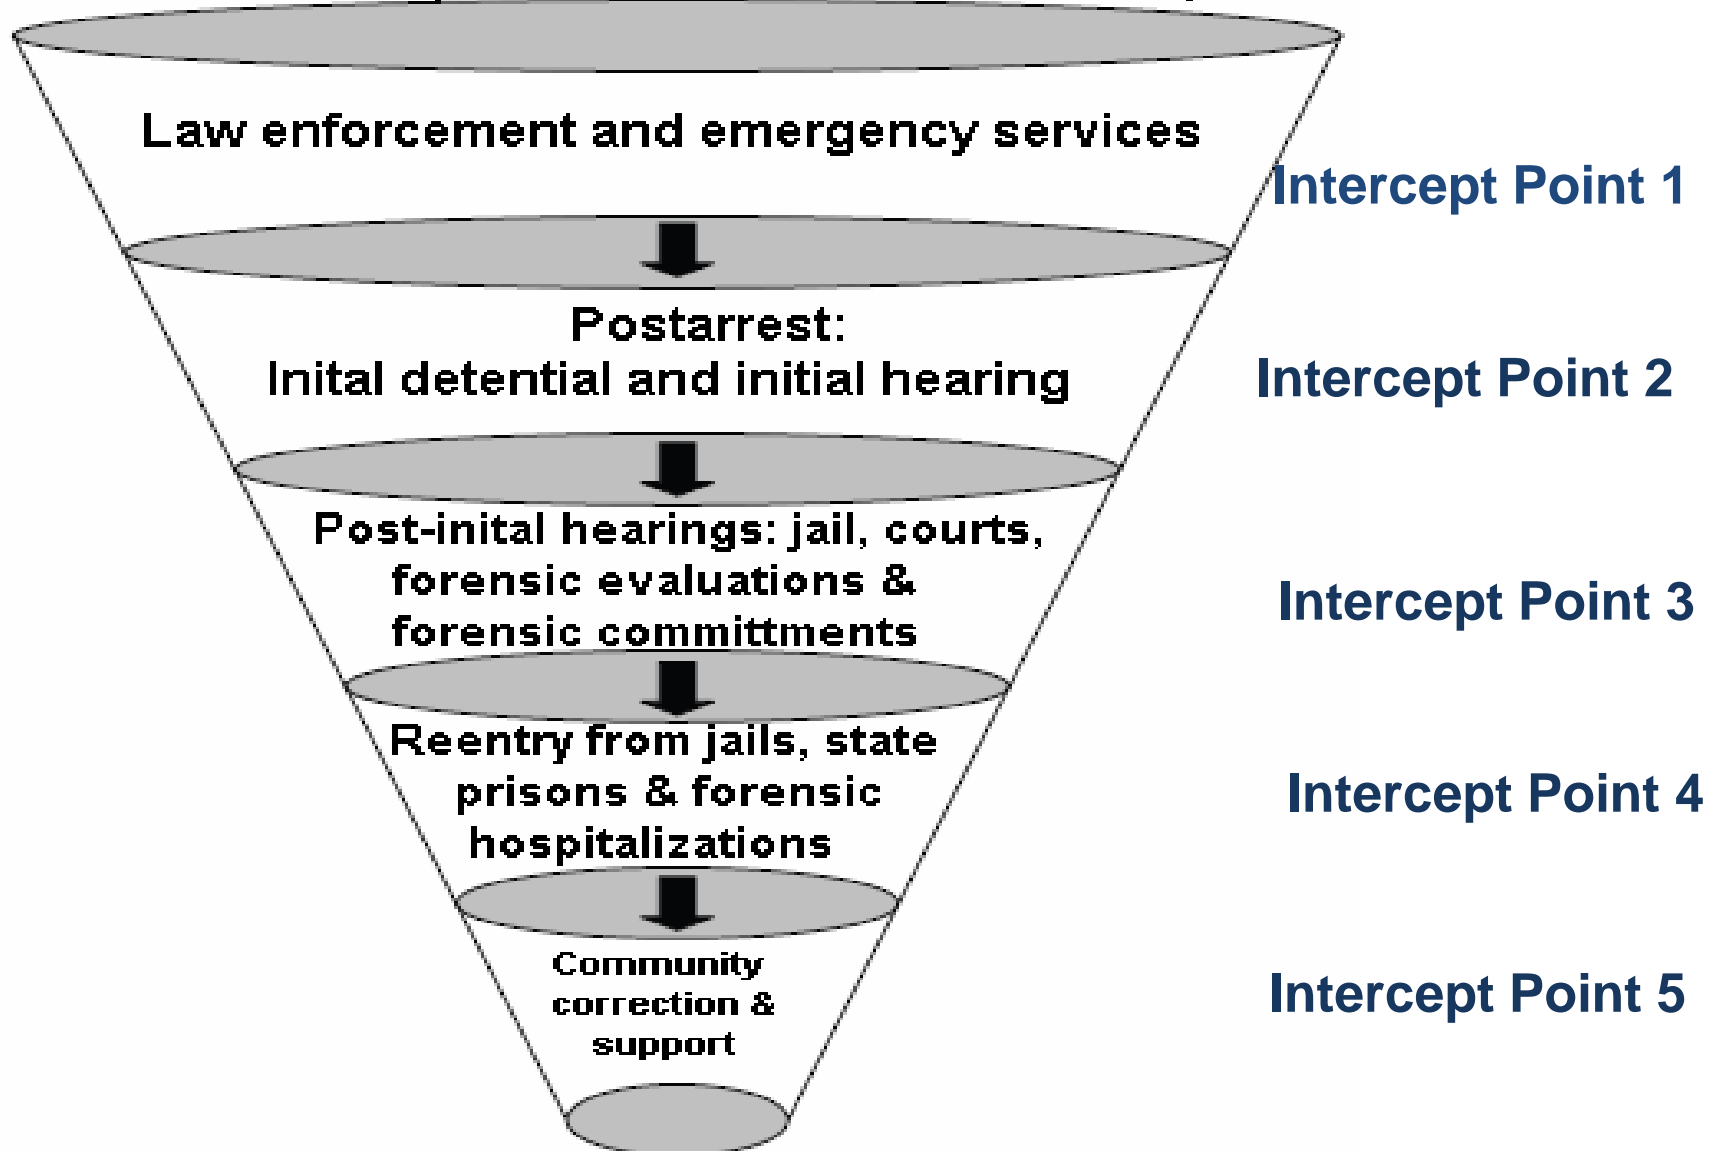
Law enforcement and emergency services

Intercept Point 1

Postarrest:
Inital detential and initial hearing

Intercept Point 2

Post-inital hearings: jail, courts, forensic evaluations & forensic committments

Intercept Point 3

Reentry from jails, state prisons & forensic hospitalizations

Intercept Point 4

Community correction & support

Intercept Point 5